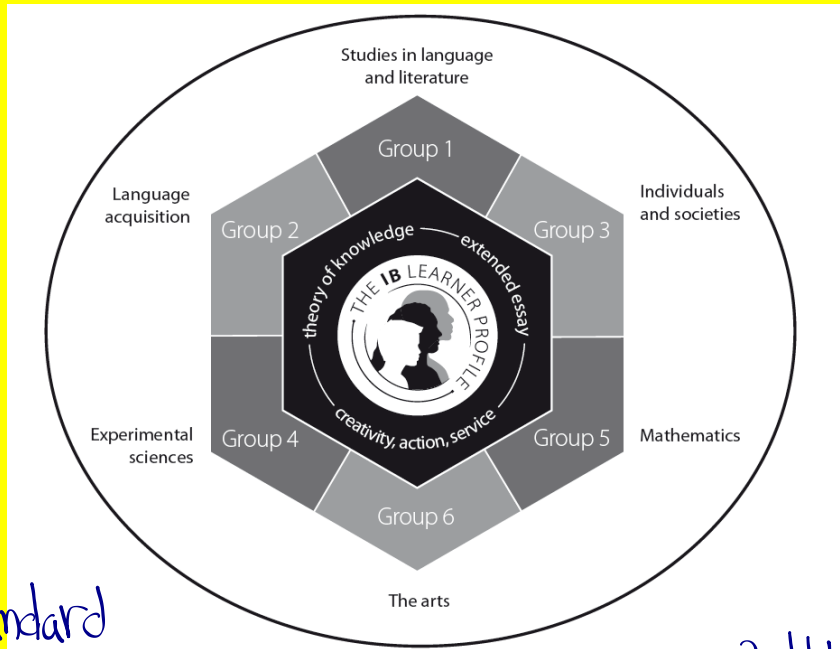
Studies in language and literature

Group 1

Language acquisition

Group 2

Group 3

Individuals and societies

theory of knowledge

extended essay

THE IB LEARNER PROFILE

creativity, action, service

Experimental sciences

Group 4

Group 5

Mathematics

Group 6

The arts

ndard

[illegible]